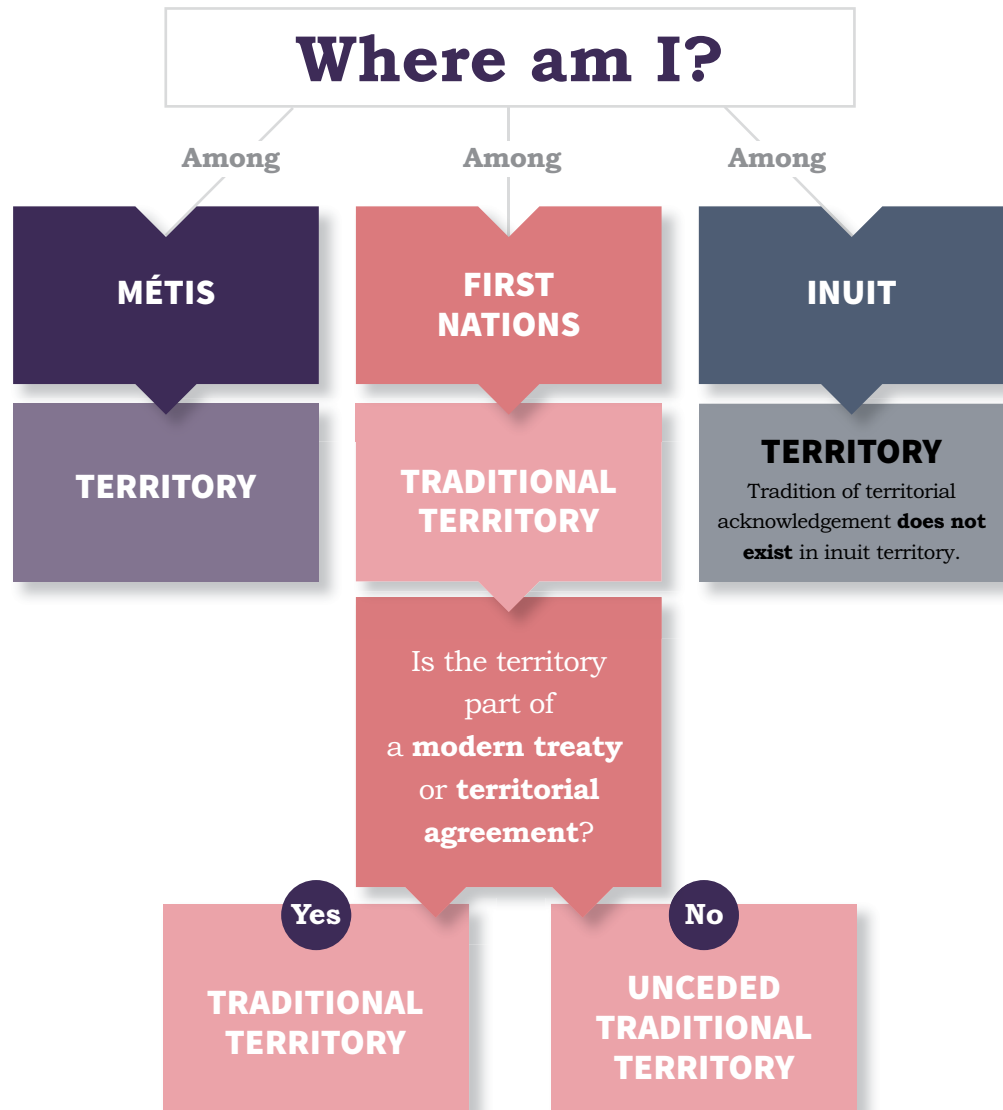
Where am I?

Among

Among

Among

MÉTIS

FIRST NATIONS

INUIT

TERRITORY

TRADITIONAL TERRITORY

TERRITORY

Tradition of territorial acknowledgement **does not exist** in inuit territory.

Is the territory part of a **modern treaty** or **territorial agreement**?

Yes

No

TRADITIONAL TERRITORY

UNCEDED TRADITIONAL TERRITORY